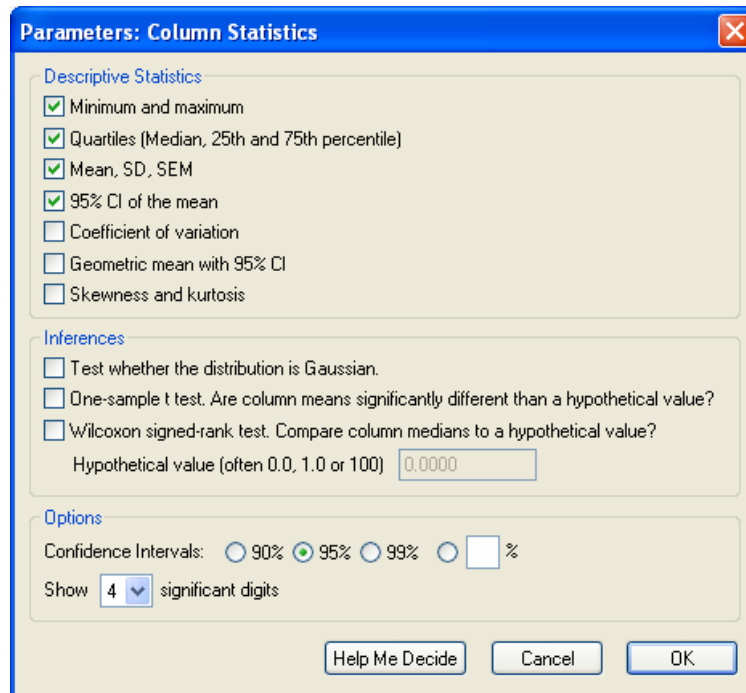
Parameters: Column Statistics

Descriptive Statistics

Minimum and maximum

Quartiles (Median, 25th and 75th percentile)

Mean, SD, SEM

95% CI of the mean

Coefficient of variation

Geometric mean with 95% CI

Skewness and kurtosis

Inferences

Test whether the distribution is Gaussian.

One-sample t test. Are column means significantly different than a hypothetical value?

Wilcoxon signed-rank test. Compare column medians to a hypothetical value?

Hypothetical value (often 0.0, 1.0 or 100) 0.0000

Options

Confidence Intervals: 90% 95% 99% %

Show 4 significant digits

Help Me Decide Cancel OK